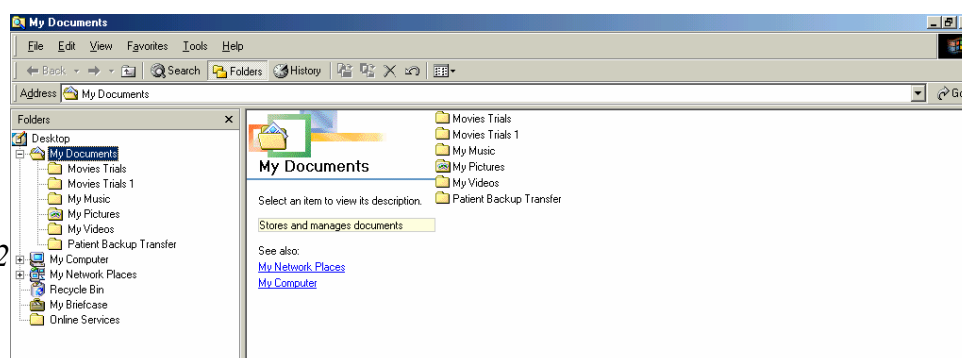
My Documents

File Edit View Favorites Tools Help

Back Search Folders History

Address My Documents

Go

Folders ×

Desktop
My Documents
Movies Trials
Movies Trials 1
My Music
My Pictures
My Videos
Patient Backup Transfer
My Computer
My Network Places
Recycle Bin
My Briefcase
Online Services

2

My Documents

Select an item to view its description.

Stores and manages documents

See also:
My Network Places
My Computer

Movies Trials
Movies Trials 1
My Music
My Pictures
My Videos
Patient Backup Transfer